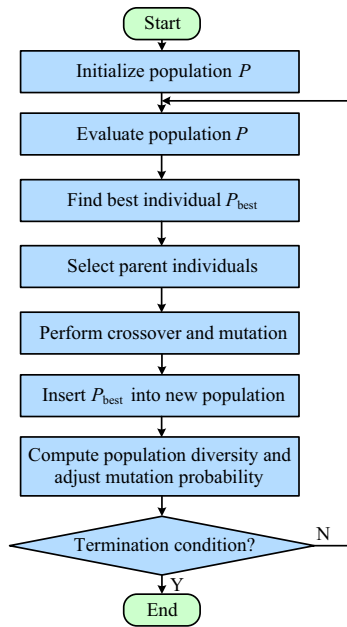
Start

Initialize population $P$

Evaluate population $P$

Find best individual $P_{\text{best}}$

Select parent individuals

Perform crossover and mutation

Insert $P_{\text{best}}$ into new population

Compute population diversity and adjust mutation probability

Termination condition?

N

Y

End